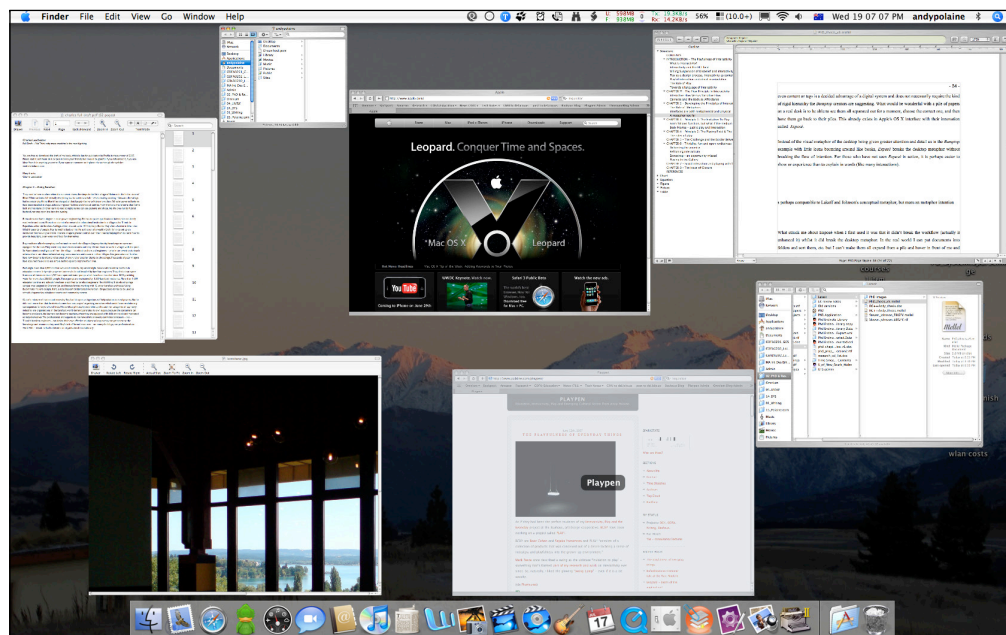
Finder File Edit View Go Window Help

56% (10.0+) Wed 19 07 07 PM andypolaine

Leopard. Conquer Time and Spaces.

Mac OS X Leopard

YouTube

Coming to iPhone on June 29th

WWDC Keynote

Safari 3 Public Beta

Watch the new ads.

Playpen

PLAYPEN

wlan costs